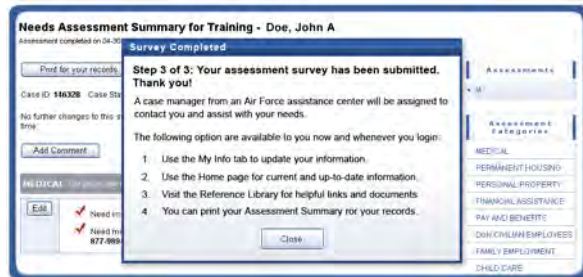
Needs Assessment Summary for Training - Doe, John A

Assessment completed on 04-30

Print for your records

Case ID: 146328 Case Sta

No further changes to this s time

Add Comment

MEDICAL

Edit

Need im

Need fro 877-989

Survey Completed

Step 3 of 3: Your assessment survey has been submitted. Thank you!

A case manager from an Air Force assistance center will be assigned to contact you and assist with your needs.

The following option are available to you now and whenever you login:

1. Use the My Info tab to update your information.
2. Use the Home page for current and up-to-date information.
3. Visit the Reference Library for helpful links and documents.
4. You can print your Assessment Summary for your records.

Close

Assessments

Assessment Categories

MEDICAL
PERMANENT HOUSING
PERSONAL PROPERTY
FINANCIAL ASSISTANCE
PAY AND BENEFITS
DoD CIVILIAN EMPLOYEES
FAMILY EMPLOYMENT
CHILD CARE